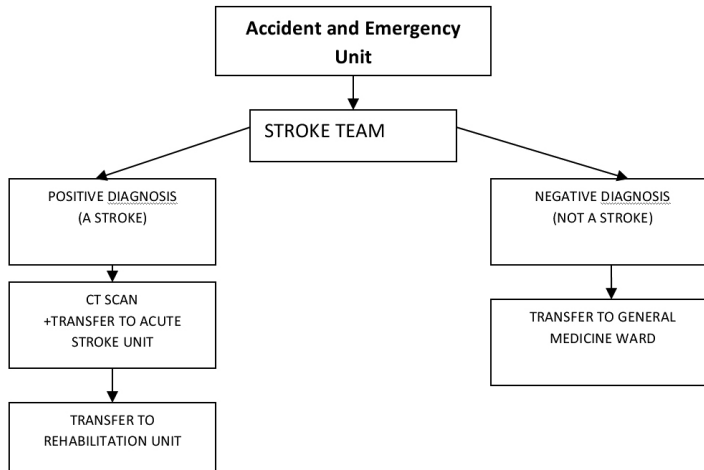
Accident and Emergency Unit

STROKE TEAM

POSITIVE DIAGNOSIS
(A STROKE)

CT SCAN
+TRANSFER TO ACUTE STROKE UNIT

TRANSFER TO REHABILITATION UNIT

NEGATIVE DIAGNOSIS
(NOT A STROKE)

TRANSFER TO GENERAL MEDICINE WARD